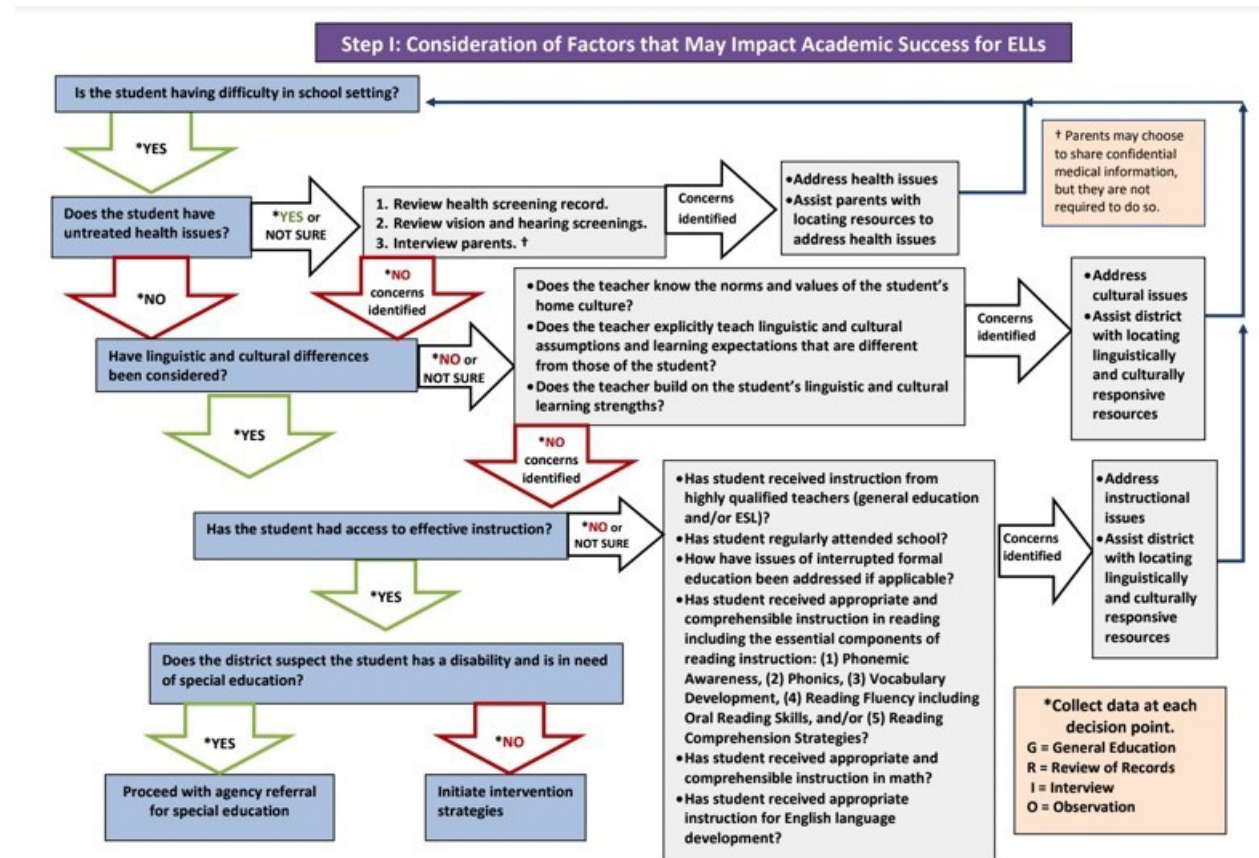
Step I: Consideration of Factors that May Impact Academic Success for ELLs

Is the student having difficulty in school setting?

*YES

Does the student have untreated health issues?

*YES or NOT SURE

1. Review health screening record.
2. Review vision and hearing screenings.
3. Interview parents. †

Concerns identified

• Address health issues
• Assist parents with locating resources to address health issues

† Parents may choose to share confidential medical information, but they are not required to do so.

*NO

*NO concerns identified

Have linguistic and cultural differences been considered?

*NO or NOT SURE

• Does the teacher know the norms and values of the student's home culture?
• Does the teacher explicitly teach linguistic and cultural assumptions and learning expectations that are different from those of the student?
• Does the teacher build on the student's linguistic and cultural learning strengths?

Concerns identified

• Address cultural issues
• Assist district with locating linguistically and culturally responsive resources

*YES

*NO concerns identified

Has the student had access to effective instruction?

*NO or NOT SURE

• Has student received instruction from highly qualified teachers (general education and/or ESL)?
• Has student regularly attended school?
• How have issues of interrupted formal education been addressed if applicable?
• Has student received appropriate and comprehensible instruction in reading including the essential components of reading instruction: (1) Phonemic Awareness, (2) Phonics, (3) Vocabulary Development, (4) Reading Fluency including Oral Reading Skills, and/or (5) Reading Comprehension Strategies?
• Has student received appropriate and comprehensible instruction in math?
• Has student received appropriate instruction for English language development?

Concerns identified

• Address instructional issues
• Assist district with locating linguistically and culturally responsive resources

*YES

Does the district suspect the student has a disability and is in need of special education?

*YES

*NO

Proceed with agency referral for special education

Initiate intervention strategies

*Collect data at each decision point.
G = General Education
R = Review of Records
I = Interview
O = Observation